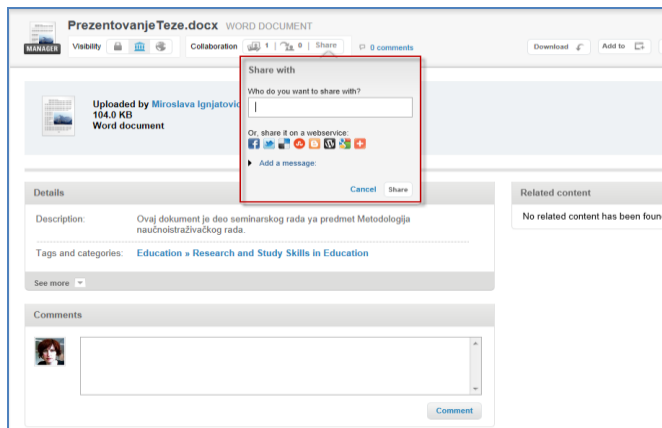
PrezentovanjeTeze.docx WORD DOCUMENT

MANAGER

Visibility

Collaboration 1 0 Share

0 comments

Download

Add to

Uploaded by Miroslava Ignjatovi
104.0 KB
Word document

Share with

Who do you want to share with?

Or, share it on a webservice:

Add a message:

Cancel

Share

Details

Description: Ovaj dokument je deo seminarskog rada ya predmet Metodologija naučnoistraživačkog rada.

Tags and categories: Education » Research and Study Skills in Education

See more

Related content

No related content has been foun

Comments

Comment